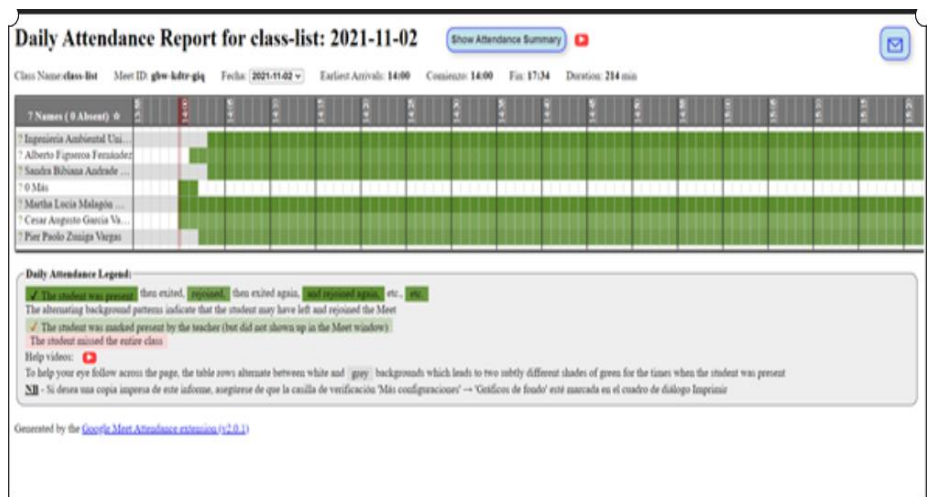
Daily Attendance Report for class-list: 2021-11-02

Show Attendance Summary

Class Name: class-list   Meet ID: gbw-kdtr-giq   Fecha: 2021-11-02   Earliest Arrivals: 14:00   Comienzo: 14:00   Fin: 17:34   Duration: 214 min

| 7 Names ( 0 Absent ) |
|---|
| ? Ingenieria Ambiental Uni... |
| ? Alberto Figueroa Fernández |
| ? Sandra Bibiana Andrade ... |
| ? 0 Más |
| ? Martha Lucia Malagón ... |
| ? Cesar Augusto Garcia Va... |
| ? Pier Paolo Zuniga Vargas |

Daily Attendance Legend:

✓ The student was present then exited, rejoined, then exited again, and rejoined again, etc., etc.

The alternating background patterns indicate that the student may have left and rejoined the Meet

✓ The student was marked present by the teacher (but did not show up in the Meet window)

The student missed the entire class

Help videos:

To help your eye follow across the page, the table rows alternate between white and grey backgrounds which leads to two subtly different shades of green for the times when the student was present

NB - Si desea una copia impresa de este informe, asegúrese de que la casilla de verificación 'Más configuraciones' → 'Gráficos de fondo' esté marcada en el cuadro de diálogo Imprimir

Generated by the Google Meet Attendance extension (v2.0.1)